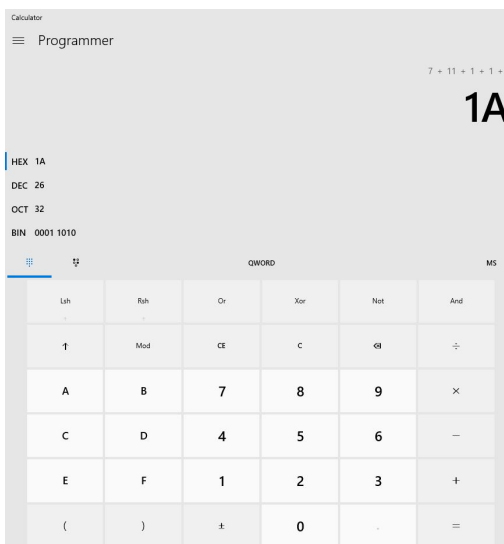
Calculator

≡ Programmer

7 + 11 + 1 + 1 +

1A

HEX 1A
DEC 26
OCT 32
BIN 0001 1010

QWORD

MS

| Lsh | Rsh | Or | Xor | Not | And |
|---|---|---|---|---|---|
| ↑ | Mod | CE | C | ⌫ | ÷ |
| A | B | 7 | 8 | 9 | × |
| C | D | 4 | 5 | 6 | − |
| E | F | 1 | 2 | 3 | + |
| ( | ) | ± | 0 | . | = |